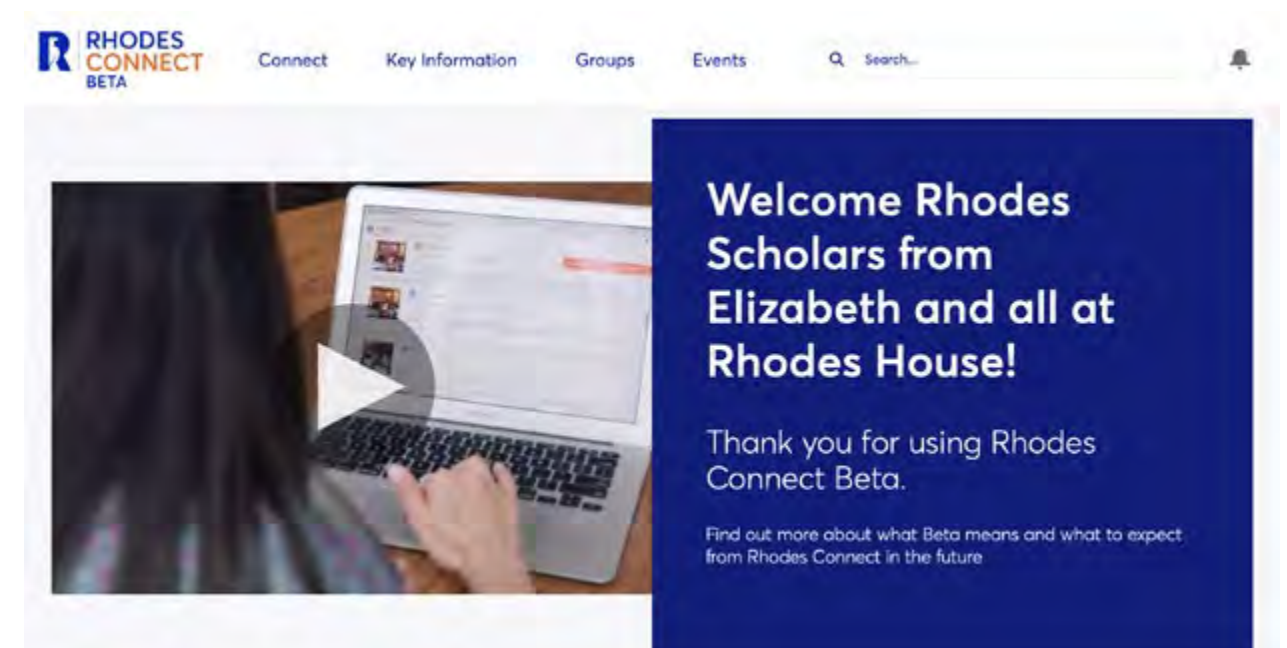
R RHODES CONNECT BETA

Connect Key Information Groups Events Search...

Welcome Rhodes Scholars from Elizabeth and all at Rhodes House!

Thank you for using Rhodes Connect Beta.

Find out more about what Beta means and what to expect from Rhodes Connect in the future